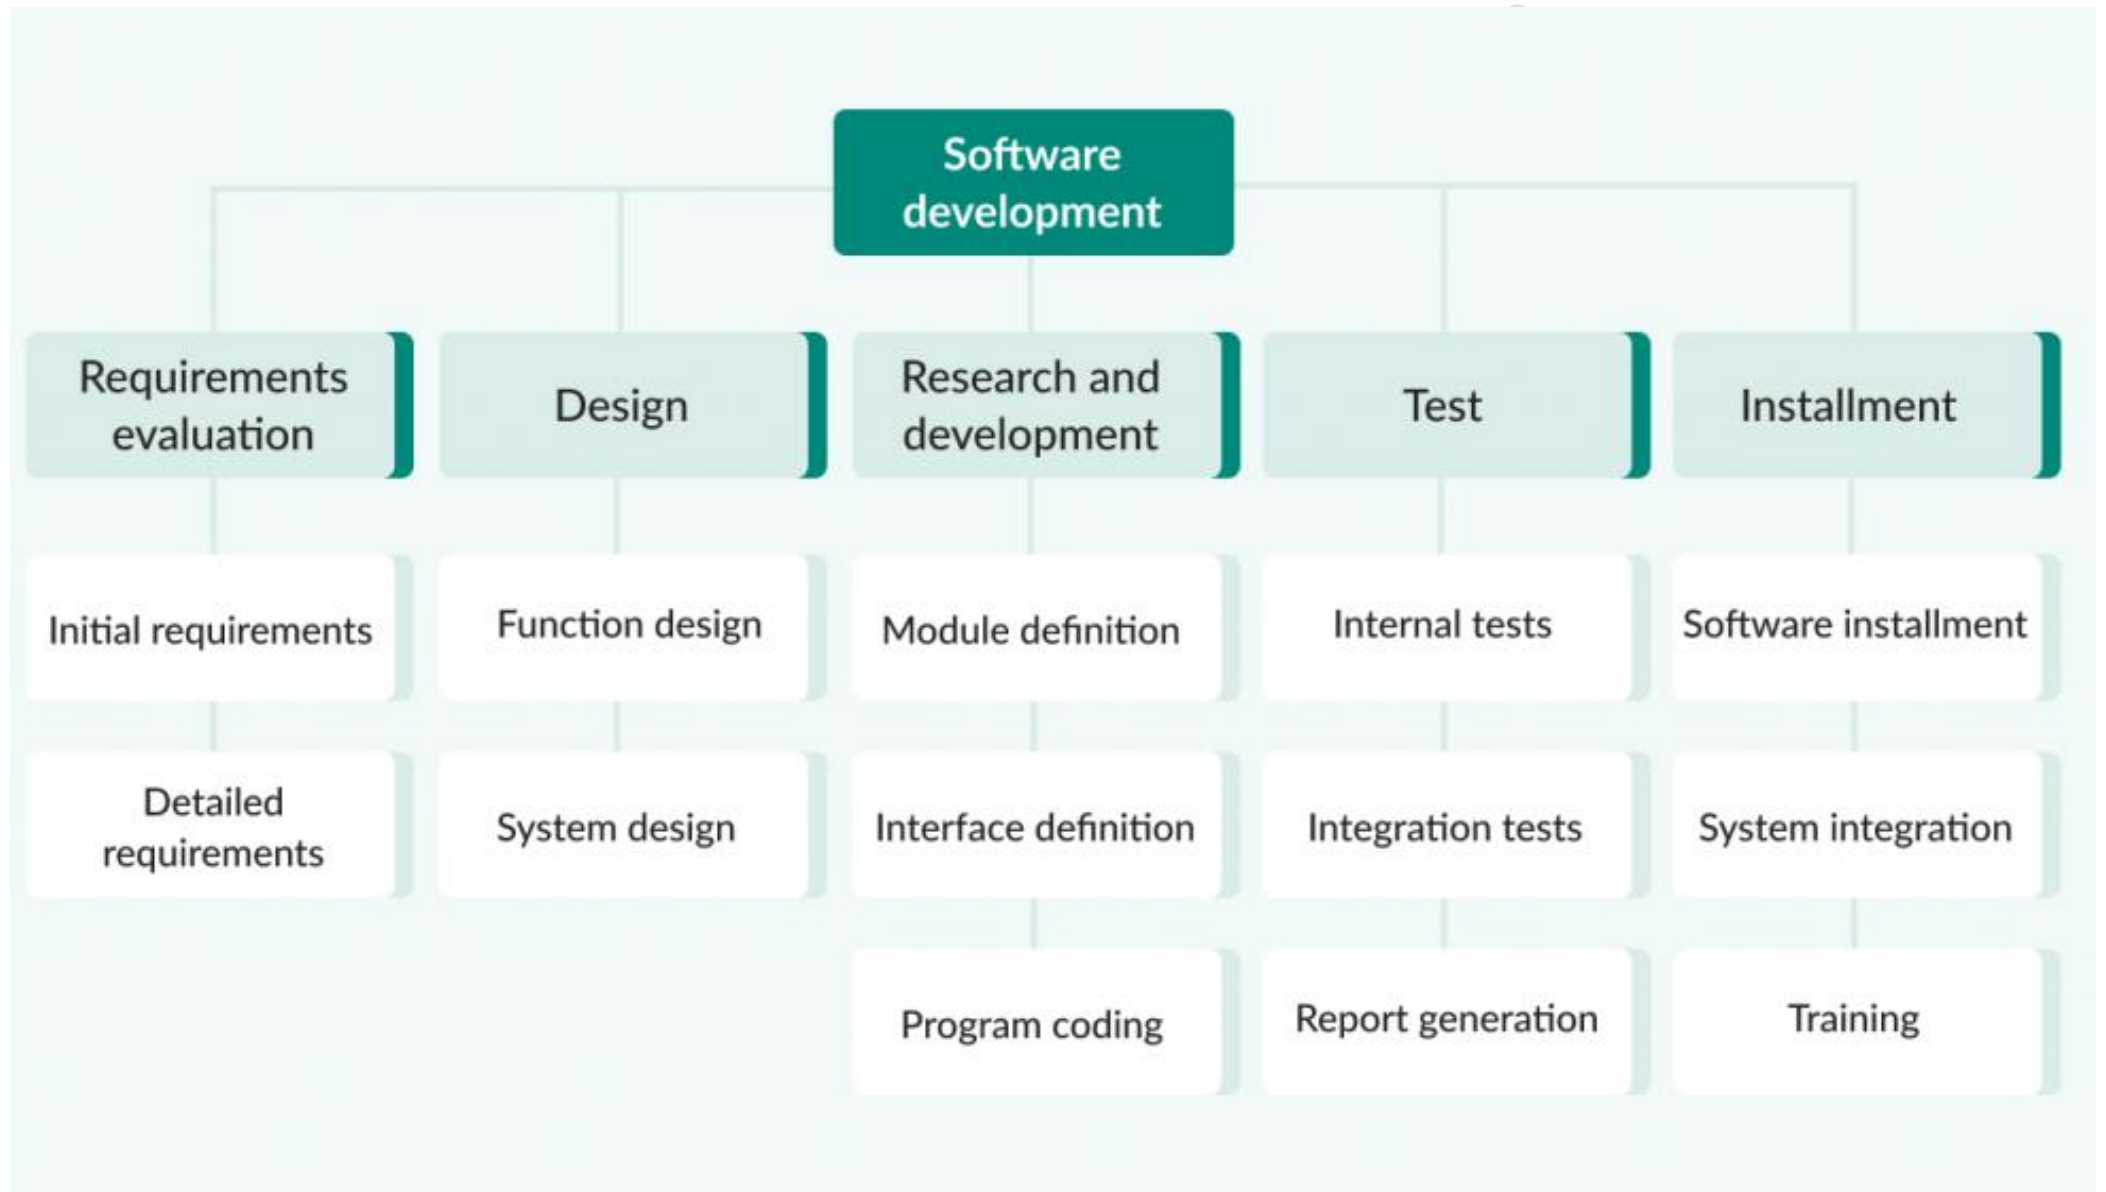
Software development

Requirements evaluation

Initial requirements

Detailed requirements

Design

Function design

System design

Research and development

Module definition

Interface definition

Program coding

Test

Internal tests

Integration tests

Report generation

Installment

Software installment

System integration

Training